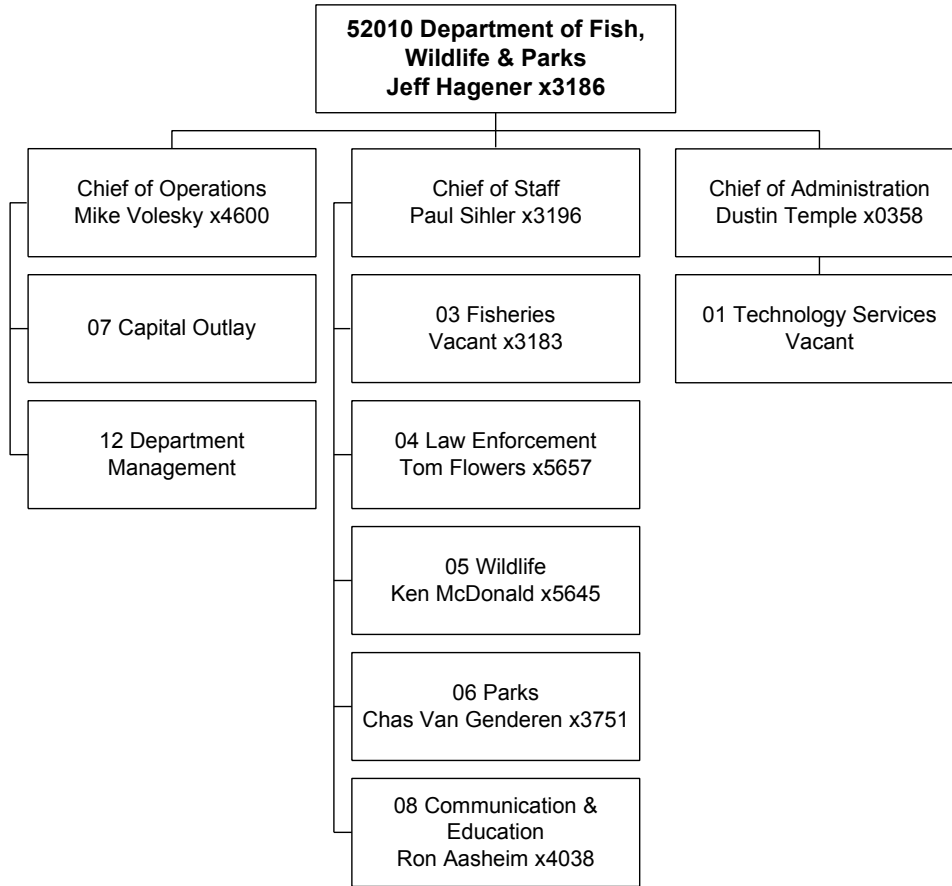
52010 Department of Fish, Wildlife & Parks
Jeff Hagener x3186

Chief of Operations
Mike Volesky x4600

07 Capital Outlay

12 Department Management

Chief of Staff
Paul Sihler x3196

03 Fisheries
Vacant x3183

04 Law Enforcement
Tom Flowers x5657

05 Wildlife
Ken McDonald x5645

06 Parks
Chas Van Genderen x3751

08 Communication & Education
Ron Aasheim x4038

Chief of Administration
Dustin Temple x0358

01 Technology Services
Vacant